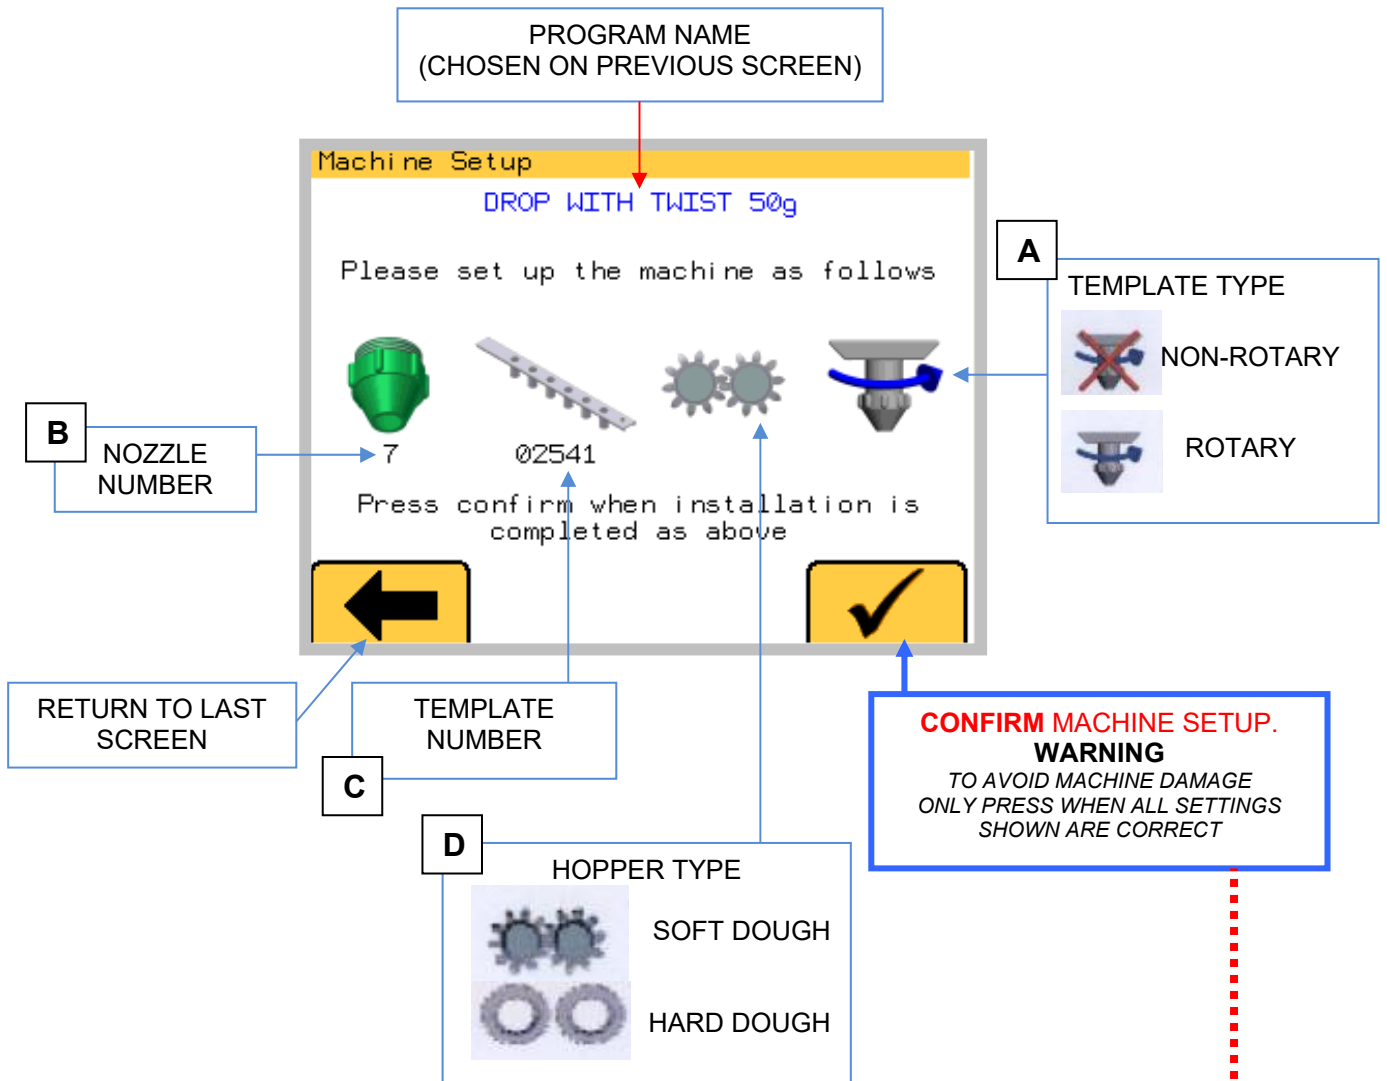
PROGRAM NAME
(CHOSEN ON PREVIOUS SCREEN)

Machine Setup

DROP WITH TWIST 50g

Please set up the machine as follows

7

02541

Press confirm when installation is completed as above

A

TEMPLATE TYPE

NON-ROTARY

ROTARY

B

NOZZLE NUMBER

RETURN TO LAST SCREEN

TEMPLATE NUMBER

C

CONFIRM MACHINE SETUP.
WARNING
TO AVOID MACHINE DAMAGE ONLY PRESS WHEN ALL SETTINGS SHOWN ARE CORRECT

D

HOPPER TYPE

SOFT DOUGH

HARD DOUGH